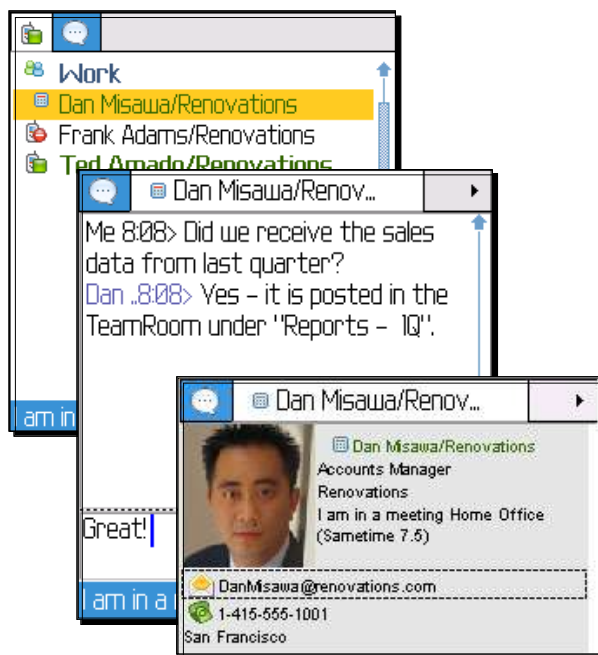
Work
Dan Misawa/Renovations
Frank Adams/Renovations
Ted Amado/Renovations
am in

Dan Misawa/Renov...
Me 8:08> Did we receive the sales data from last quarter?
Dan ..8:08> Yes – it is posted in the TeamRoom under "Reports – 1Q".
Great!
I am in a

Dan Misawa/Renov...
Dan Misawa/Renovations
Accounts Manager
Renovations
I am in a meeting Home Office
(Sametime 7.5)
DanMisawa@renovations.com
1-415-555-1001
San Francisco